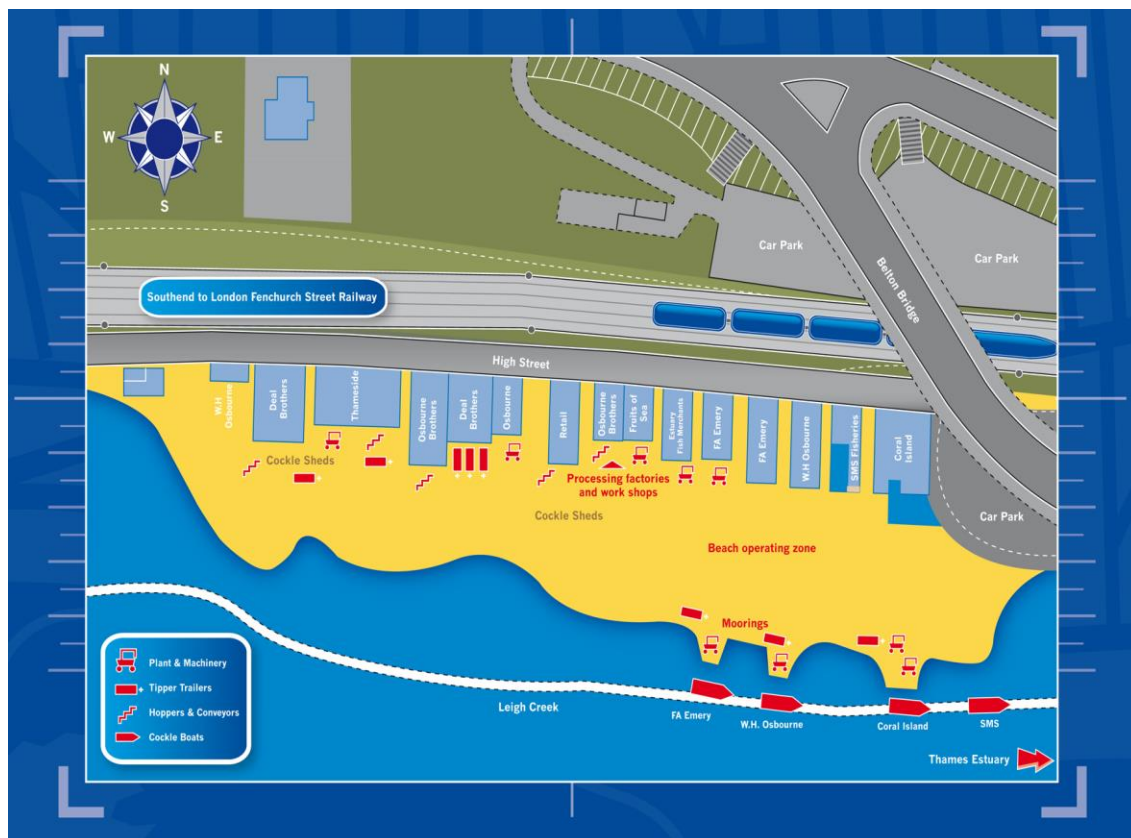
N
W
E
S

Car Park
Car Park
Belton Bridge

Southend to London Fenchurch Street Railway

High Street

W.H Osbourne
Deal Brothers
Thameside
Osbourne Brothers
Deal Brothers
Osbourne
Retail
Osbourne Brothers
Fruits of Sea
Estuary Fish Merchants
FA Emery
FA Emery
W.H Osbourne
SMS Fisheries
Coral Island

Cockle Sheds
Processing factories and work shops
Cockle Sheds
Car Park
Beach operating zone
Moorings

Plant & Machinery
Tipper Trailers
Hoppers & Conveyors
Cockle Boats

Leigh Creek
FA Emery
W.H. Osbourne
Coral Island
SMS
Thames Estuary